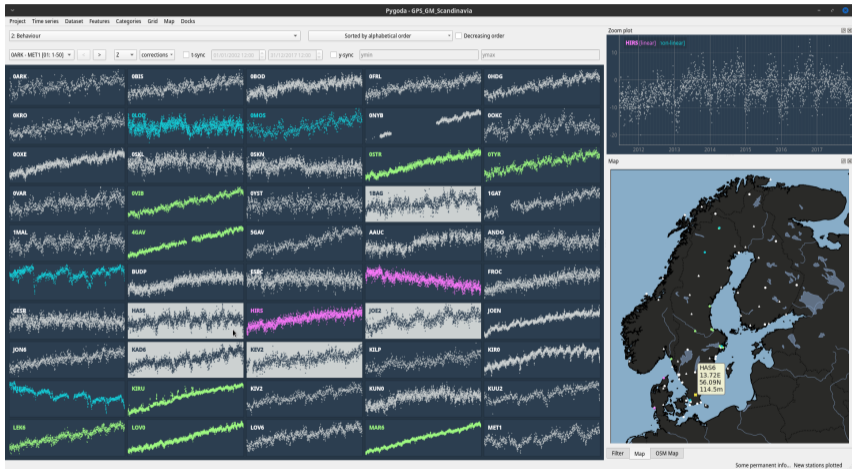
Pygoda - GPS_GM_Scandinavia

Project Time series Dataset Features Categories Grid Map Docks

Z: Behaviour

Sorted by alphabetical order

Decreasing order

DARK - MET1 (01: 1-50)

2

corrections

t-sync

y-sync

ymin

ymax

Zoom plot

HIR5 (linear) non-linear

2012 2013 2014 2015 2016 2017

DARK 0BIS 0BOD 0FRL 0HDG

0KRO BLOD SMOS 0NYB 0OKC

0OXE 0SUL 0SKN 0STR 0TYA

0VAR 0VIB SYST 1BAG 1GAT

1MAL 4GAV 3GAV AAUC ANDO

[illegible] BUDP ESBC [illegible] FROC

GESB HAS6 HIR5 JOE2 JOEN

JON6 KAD6 KEV2 KILP KIR0

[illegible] KIRU KIV2 KUN0 KUU2

LEK6 LOV6 LOV6 MAR6 MET1

Map

HAS6
13.72E
56.09N
114.5m

Filter Map OSM Map

Some permanent info... New stations plotted